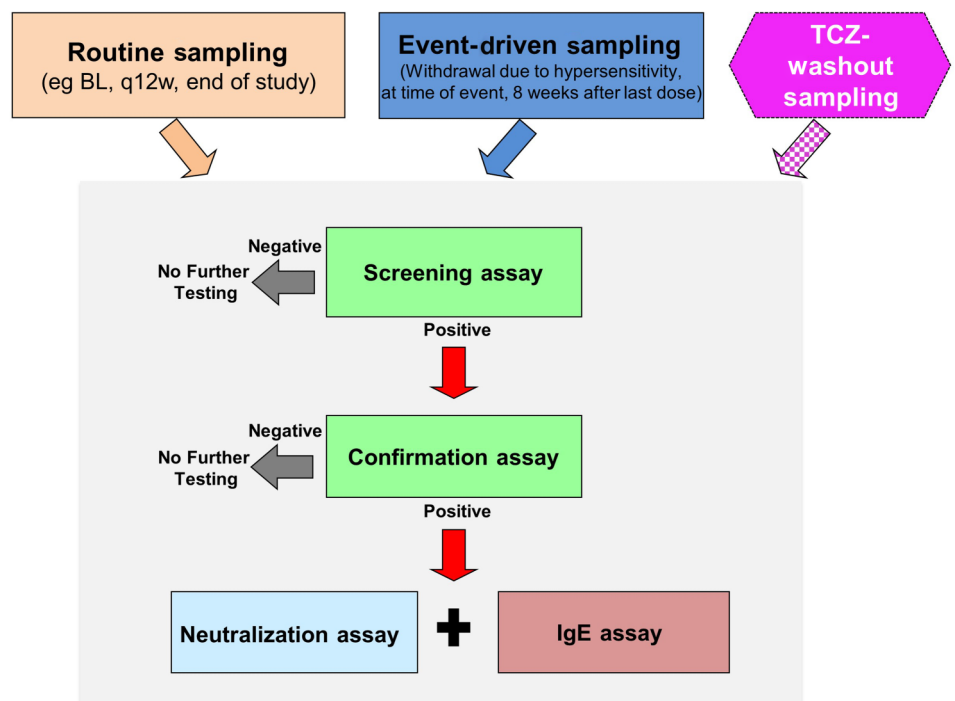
Routine sampling
(eg BL, q12w, end of study)

Event-driven sampling
(Withdrawal due to hypersensitivity, at time of event, 8 weeks after last dose)

TCZ-washout sampling

Negative
No Further Testing

Screening assay

Positive

Negative
No Further Testing

Confirmation assay

Positive

Neutralization assay

IgE assay